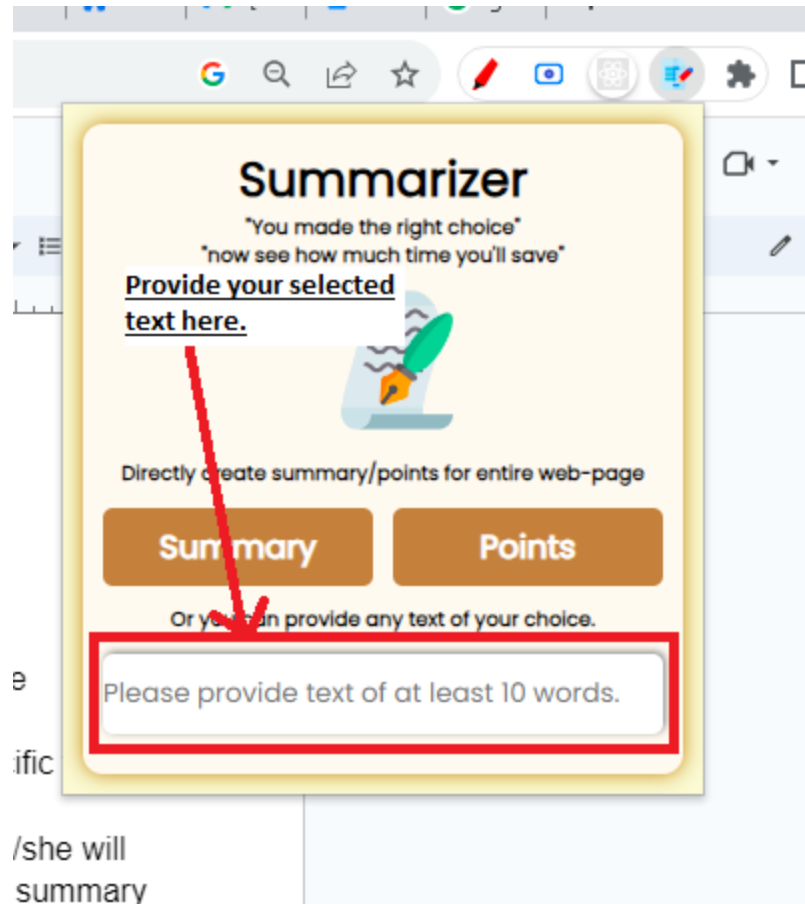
Summarizer

"You made the right choice"

"now see how much time you'll save"

Provide your selected text here.

Directly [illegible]reate summary/points for entire web-page

Sum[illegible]mary

Points

Or yo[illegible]an provide any text of your choice.

Please provide text of at least 10 words.

e

ific

/she will

summary